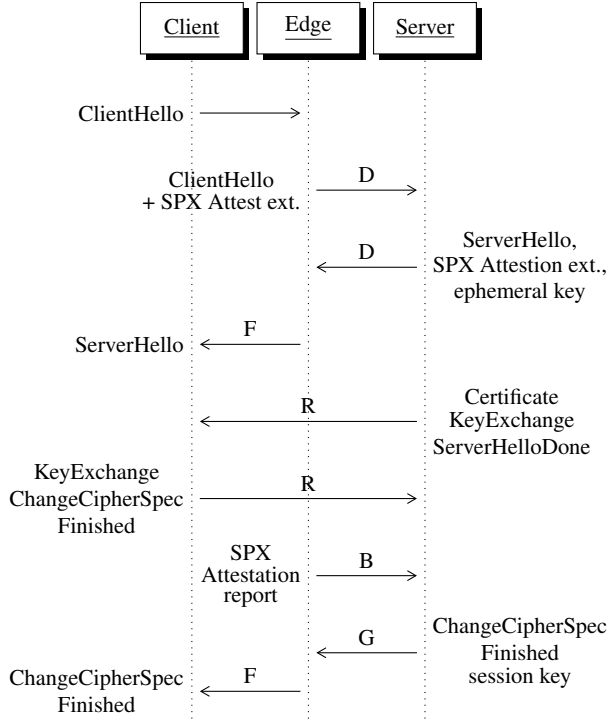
Client

Edge

Server

ClientHello

ClientHello
+ SPX Attest ext.

D

D

ServerHello,
SPX Attestion ext.,
ephemeral key

F

ServerHello

R

Certificate
KeyExchange
ServerHelloDone

KeyExchange
ChangeCipherSpec
Finished

R

SPX
Attestation
report

B

G

ChangeCipherSpec
Finished
session key

F

ChangeCipherSpec
Finished